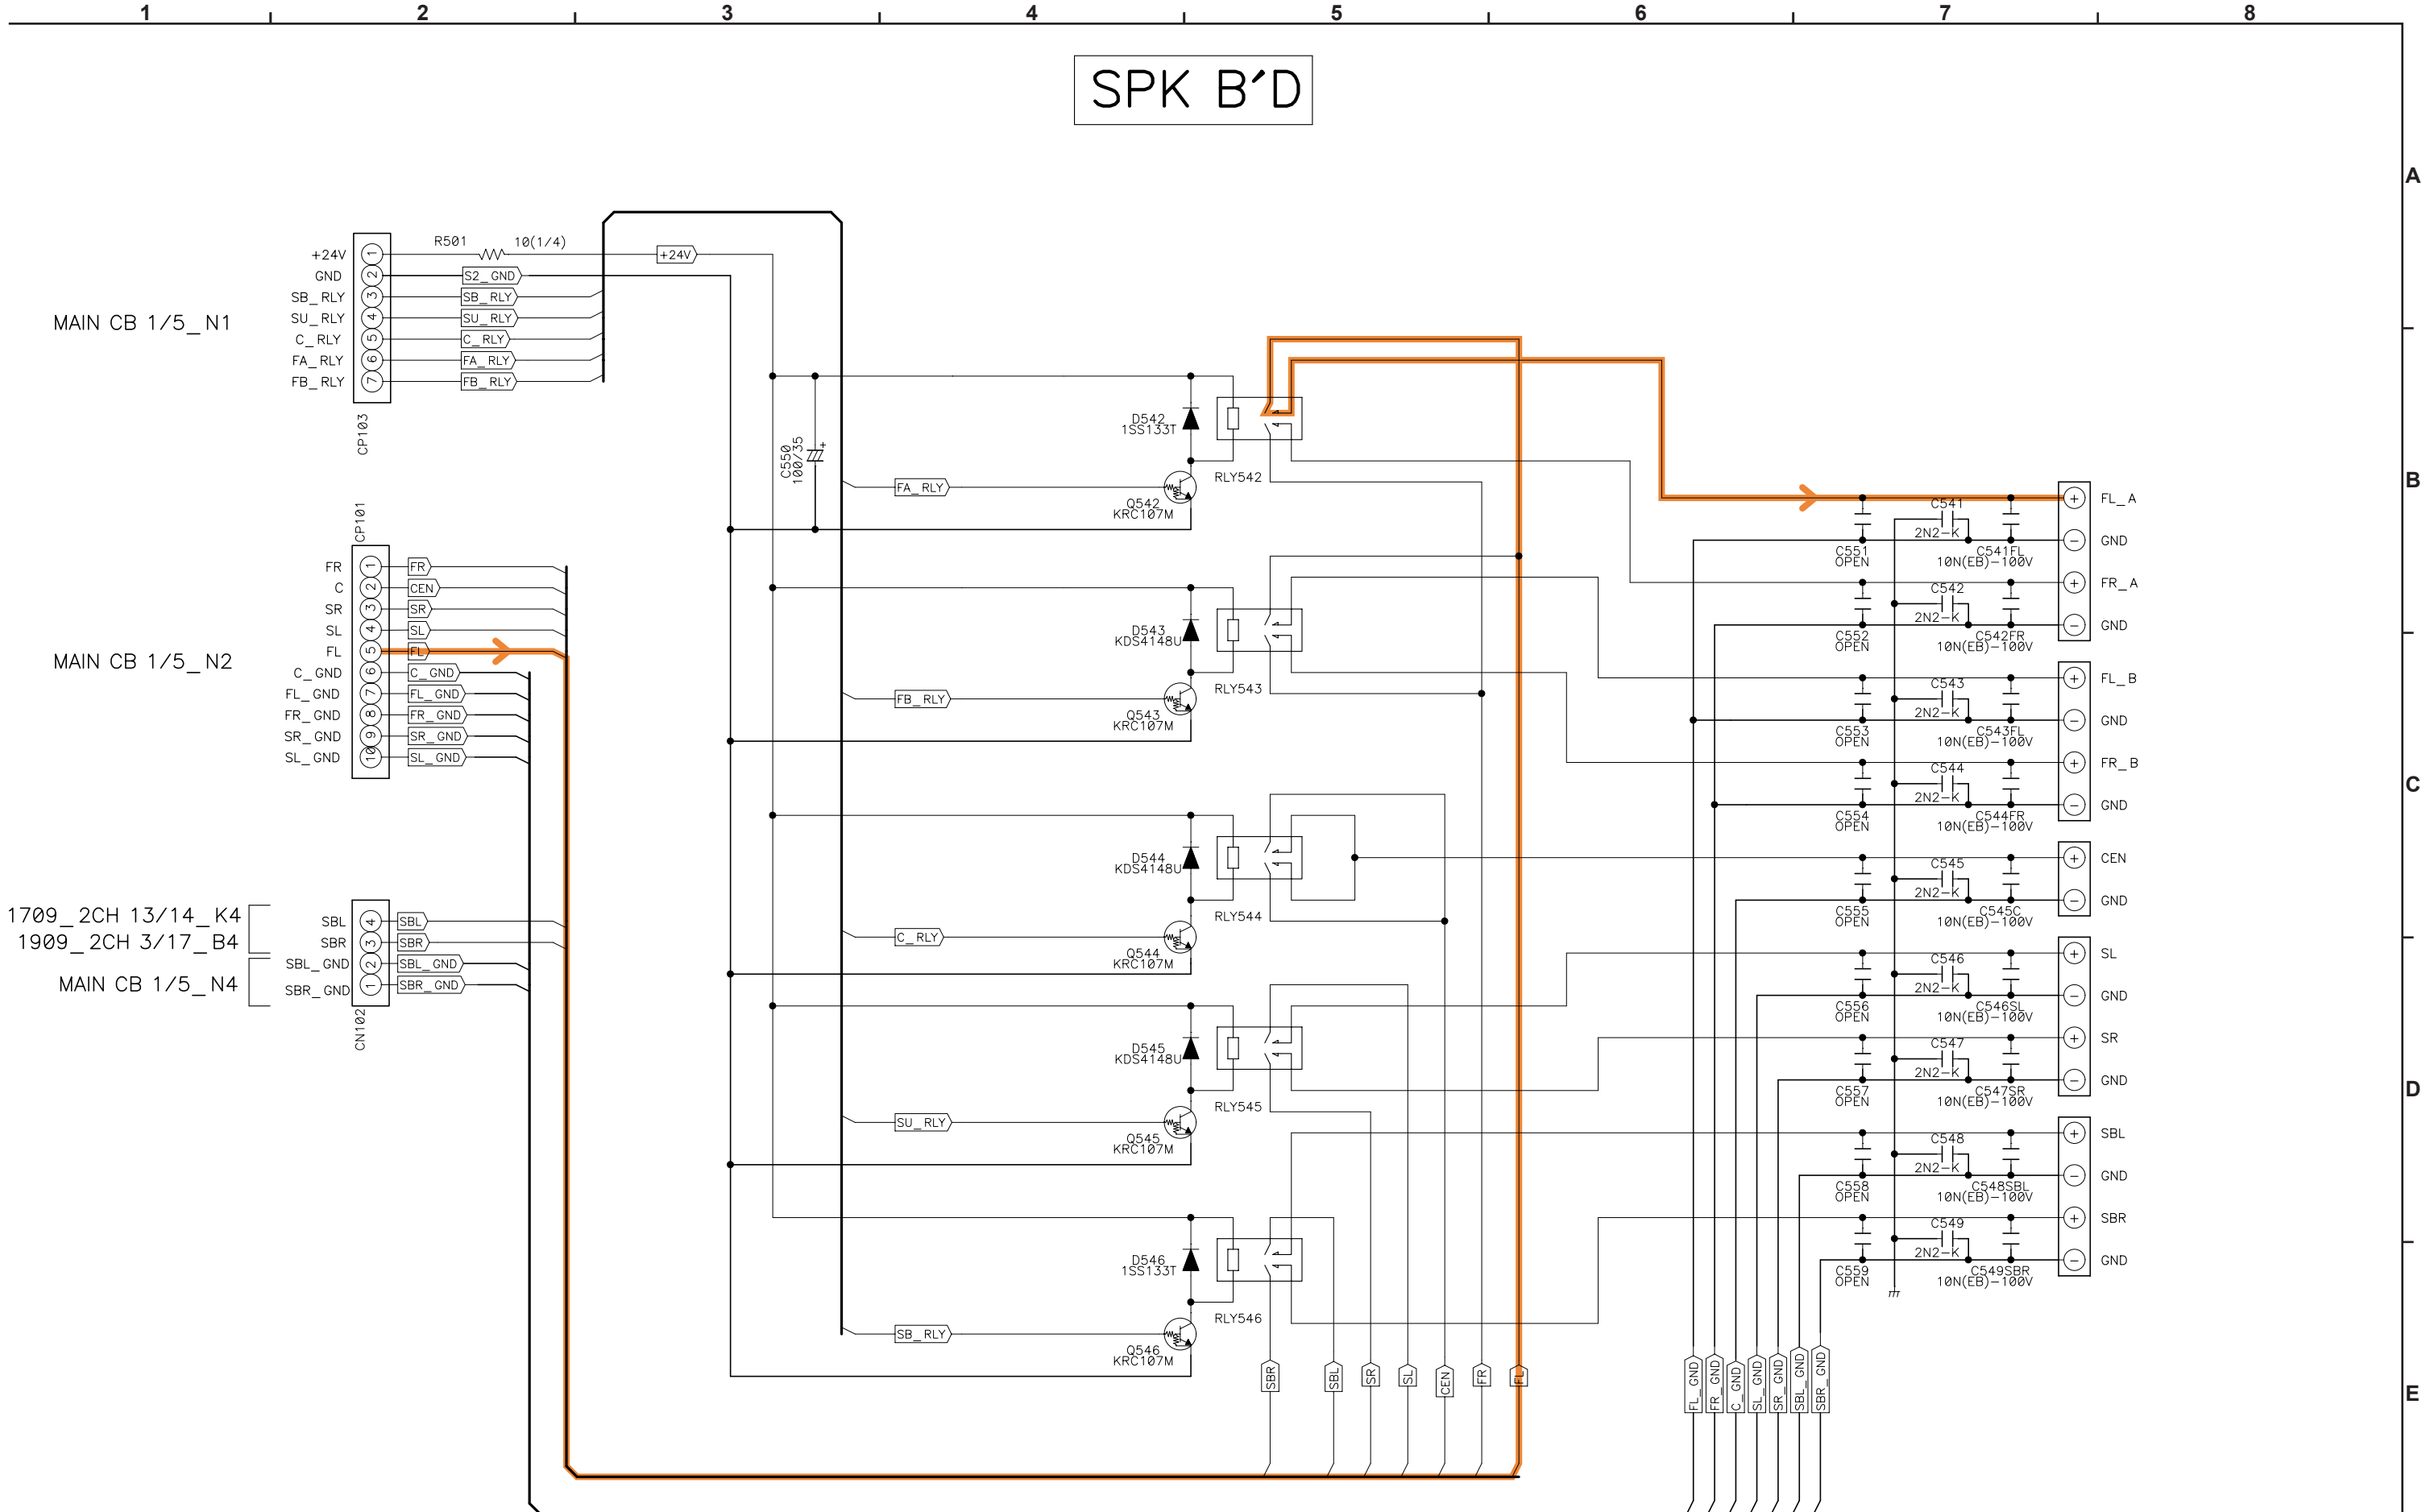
1 2 3 4 5 6 7 8

SPK B'D

A
B
C
D
E

MAIN CB 1/5_N1

+24V 1
GND 2
SB_RLY 3
SU_RLY 4
C_RLY 5
FA_RLY 6
FB_RLY 7
CP103

R501 10(1/4)
+24V
S2_GND
SB_RLY
SU_RLY
C_RLY
FA_RLY
FB_RLY

MAIN CB 1/5_N2

CP101
FR 1
C 2
SR 3
SL 4
FL 5
C_GND 6
FL_GND 7
FR_GND 8
SR_GND 9
SL_GND 10

FR
CEN
SR
SL
FL
C_GND
FL_GND
FR_GND
SR_GND
SL_GND

1709_2CH 13/14_K4
1909_2CH 3/17_B4
MAIN CB 1/5_N4

SBL 4
SBR 3
SBL_GND 2
SBR_GND 1
CN102

SBL
SBR
SBL_GND
SBR_GND

C550 100/35

D542 1SS133T
RLY542
FA_RLY
Q542 KRC107M

D543 KDS4148U
RLY543
FB_RLY
Q543 KRC107M

D544 KDS4148U
RLY544
C_RLY
Q544 KRC107M

D545 KDS4148U
RLY545
SU_RLY
Q545 KRC107M

D546 1SS133T
RLY546
SB_RLY
Q546 KRC107M

SBR SBL SR SL CEN FR FL

FL_GND FR_GND C_GND SL_GND SR_GND SBL_GND SBR_GND

C541 2N2-K C551 OPEN C541FL 10N(EB)-100V
C542 2N2-K C552 OPEN C542FR 10N(EB)-100V
C543 2N2-K C553 OPEN C543FL 10N(EB)-100V
C544 2N2-K C554 OPEN C544FR 10N(EB)-100V
C545 2N2-K C555 OPEN C545C 10N(EB)-100V
C546 2N2-K C556 OPEN C546SL 10N(EB)-100V
C547 2N2-K C557 OPEN C547SR 10N(EB)-100V
C548 2N2-K C558 OPEN C548SBL 10N(EB)-100V
C549 2N2-K C559 OPEN C549SBR 10N(EB)-100V

FL_A
GND
FR_A
GND
FL_B
GND
FR_B
GND
CEN
GND
SL
GND
SR
GND
SBL
GND
SBR
GND